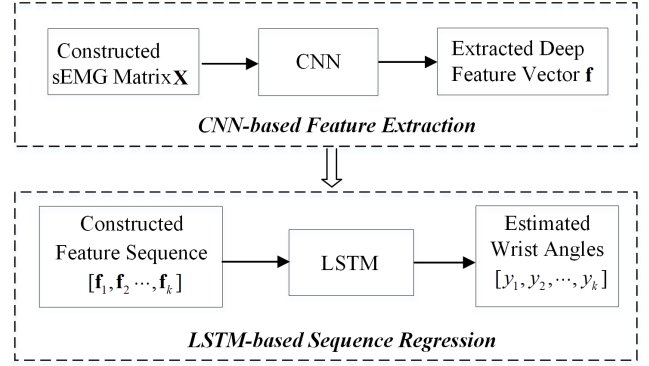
Constructed sEMG Matrix $\mathbf{X}$

CNN

Extracted Deep Feature Vector $\mathbf{f}$

*CNN-based Feature Extraction*

Constructed Feature Sequence $[\mathbf{f}_1, \mathbf{f}_2 \cdots, \mathbf{f}_k]$

LSTM

Estimated Wrist Angles $[y_1, y_2, \cdots, y_k]$

*LSTM-based Sequence Regression*